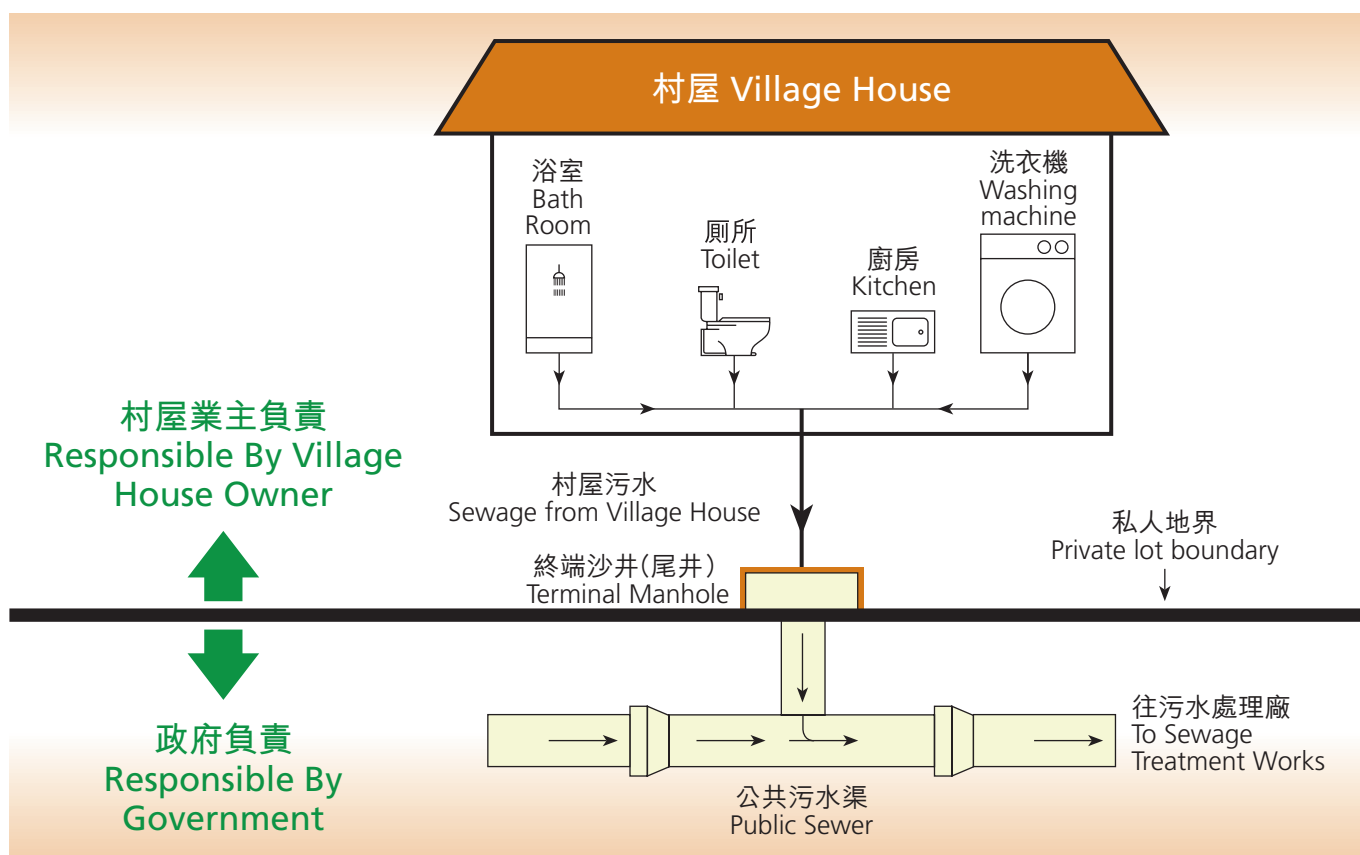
村屋 Village House

浴室
Bath Room

廁所
Toilet

廚房
Kitchen

洗衣機
Washing machine

村屋業主負責
Responsible By Village House Owner

村屋污水
Sewage from Village House

私人地界
Private lot boundary

終端沙井(尾井)
Terminal Manhole

政府負責
Responsible By Government

往污水處理廠
To Sewage Treatment Works

公共污水渠
Public Sewer